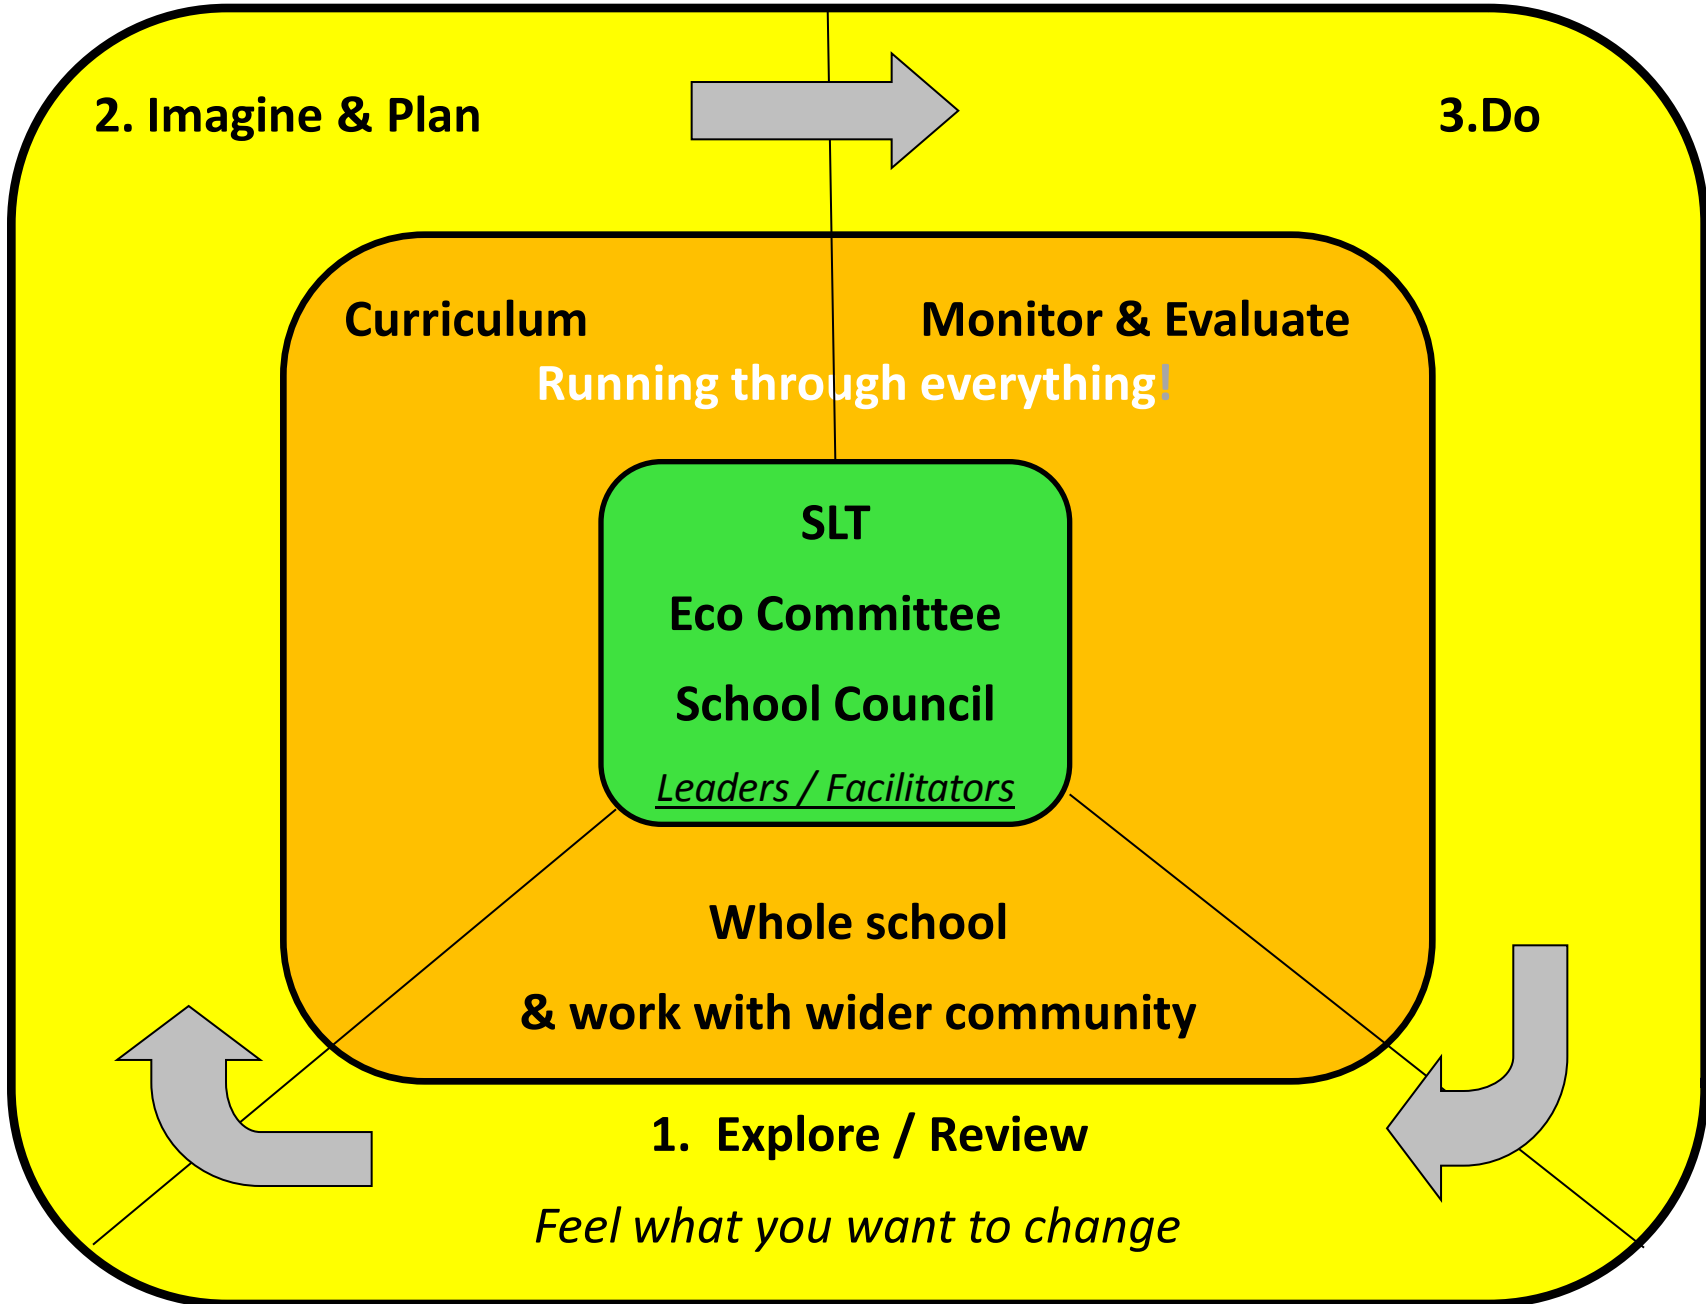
2. Imagine & Plan

3.Do

Curriculum

Monitor & Evaluate

Running through everything!

SLT

Eco Committee

School Council

Leaders / Facilitators

Whole school

& work with wider community

1. Explore / Review

Feel what you want to change